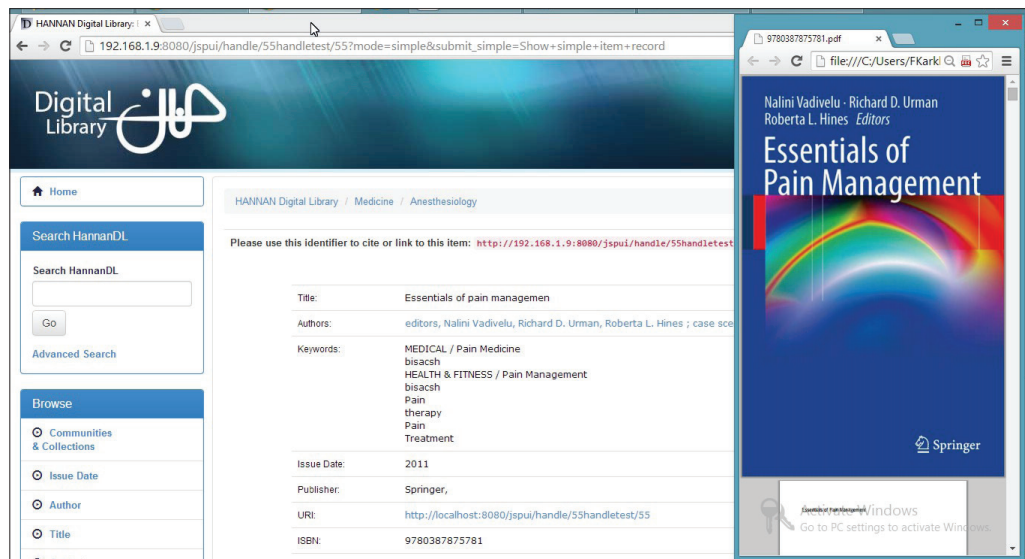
HANNAN Digital Library: I ×

192.168.1.9:8080/jspui/handle/55handletest/55?mode=simple&submit_simple=Show+simple+item+record

Digital Library

Home

Search HannanDL

Search HannanDL

Go

Advanced Search

Browse

Communities & Collections

Issue Date

Author

Title

HANNAN Digital Library / Medicine / Anesthesiology

Please use this identifier to cite or link to this item: http://192.168.1.9:8080/jspui/handle/55handletest

| | |
|---|---|
| Title: | Essentials of pain managemen |
| Authors: | editors, Nalini Vadivelu, Richard D. Urman, Roberta L. Hines ; case sce |
| Keywords: | MEDICAL / Pain Medicine<br>bisacsh<br>HEALTH & FITNESS / Pain Management<br>bisacsh<br>Pain<br>therapy<br>Pain<br>Treatment |
| Issue Date: | 2011 |
| Publisher: | Springer, |
| URI: | http://localhost:8080/jspui/handle/55handletest/55 |
| ISBN: | 9780387875781 |

9780387875781.pdf ×

file:///C:/Users/FKarki

Nalini Vadivelu · Richard D. Urman
Roberta L. Hines Editors

Essentials of Pain Management

Springer

Essentials of Pain Management

Activate Windows
Go to PC settings to activate Windows.